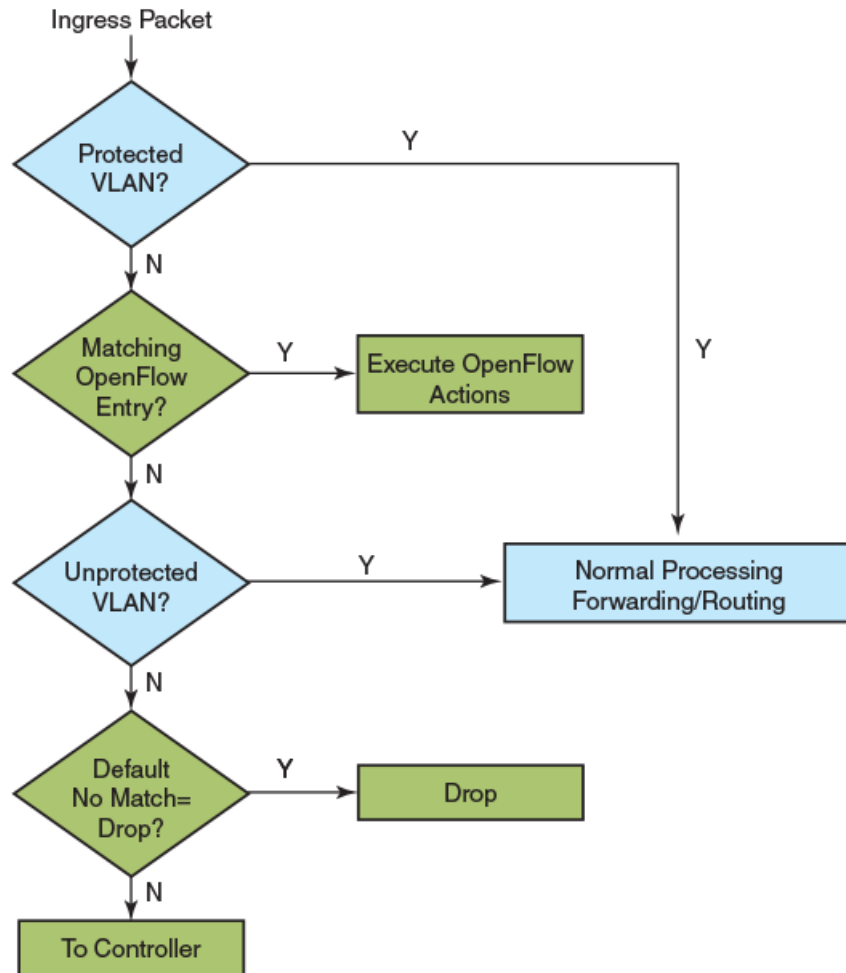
Ingress Packet

Protected VLAN?

Y

N

Matching OpenFlow Entry?

Y

Execute OpenFlow Actions

Y

N

Unprotected VLAN?

Y

Normal Processing Forwarding/Routing

N

Default No Match= Drop?

Y

Drop

N

To Controller